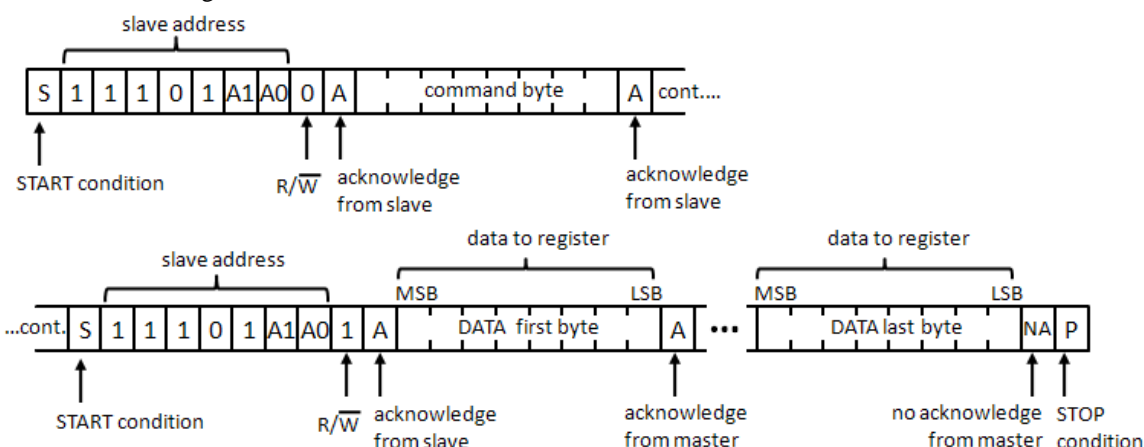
slave address

S 1 1 1 0 1 A1 A0 0 A command byte A cont....

START condition

R/$\overline{W}$

acknowledge from slave

acknowledge from slave

slave address

data to register

MSB LSB

data to register

MSB LSB

...cont. S 1 1 1 0 1 A1 A0 1 A DATA first byte A ••• DATA last byte NA P

START condition

R/$\overline{W}$

acknowledge from slave

acknowledge from master

no acknowledge from master

STOP condition